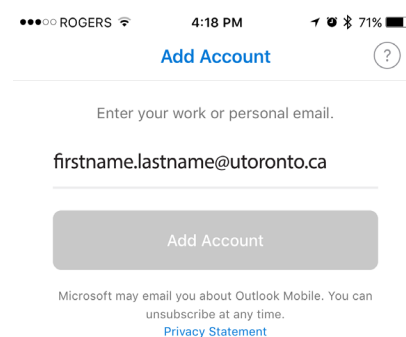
ROGERS 4:18 PM 71%

Add Account

?

Enter your work or personal email.

firstname.lastname@utoronto.ca

Add Account

Microsoft may email you about Outlook Mobile. You can unsubscribe at any time.
Privacy Statement